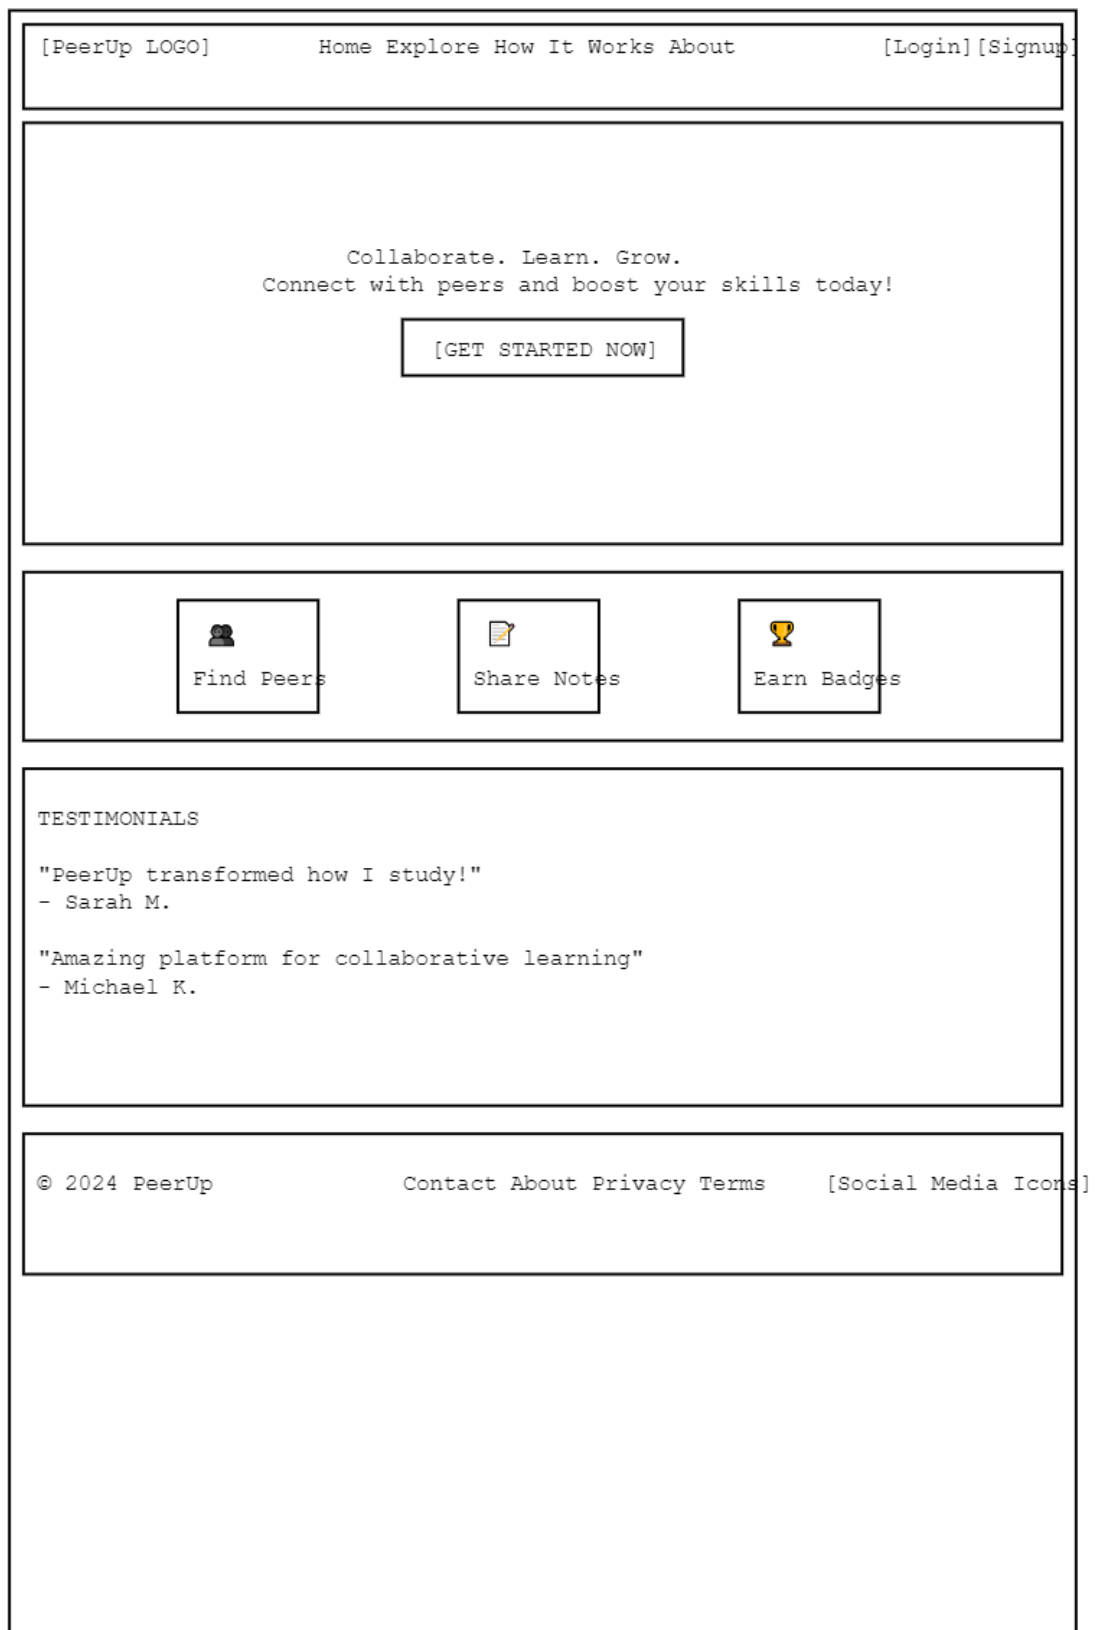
[PeerUp LOGO] Home Explore How It Works About [Login][Signup]

Collaborate. Learn. Grow.
Connect with peers and boost your skills today!

[GET STARTED NOW]

Find Peers

Share Notes

Earn Badges

TESTIMONIALS

"PeerUp transformed how I study!"
- Sarah M.

"Amazing platform for collaborative learning"
- Michael K.

© 2024 PeerUp Contact About Privacy Terms [Social Media Icons]